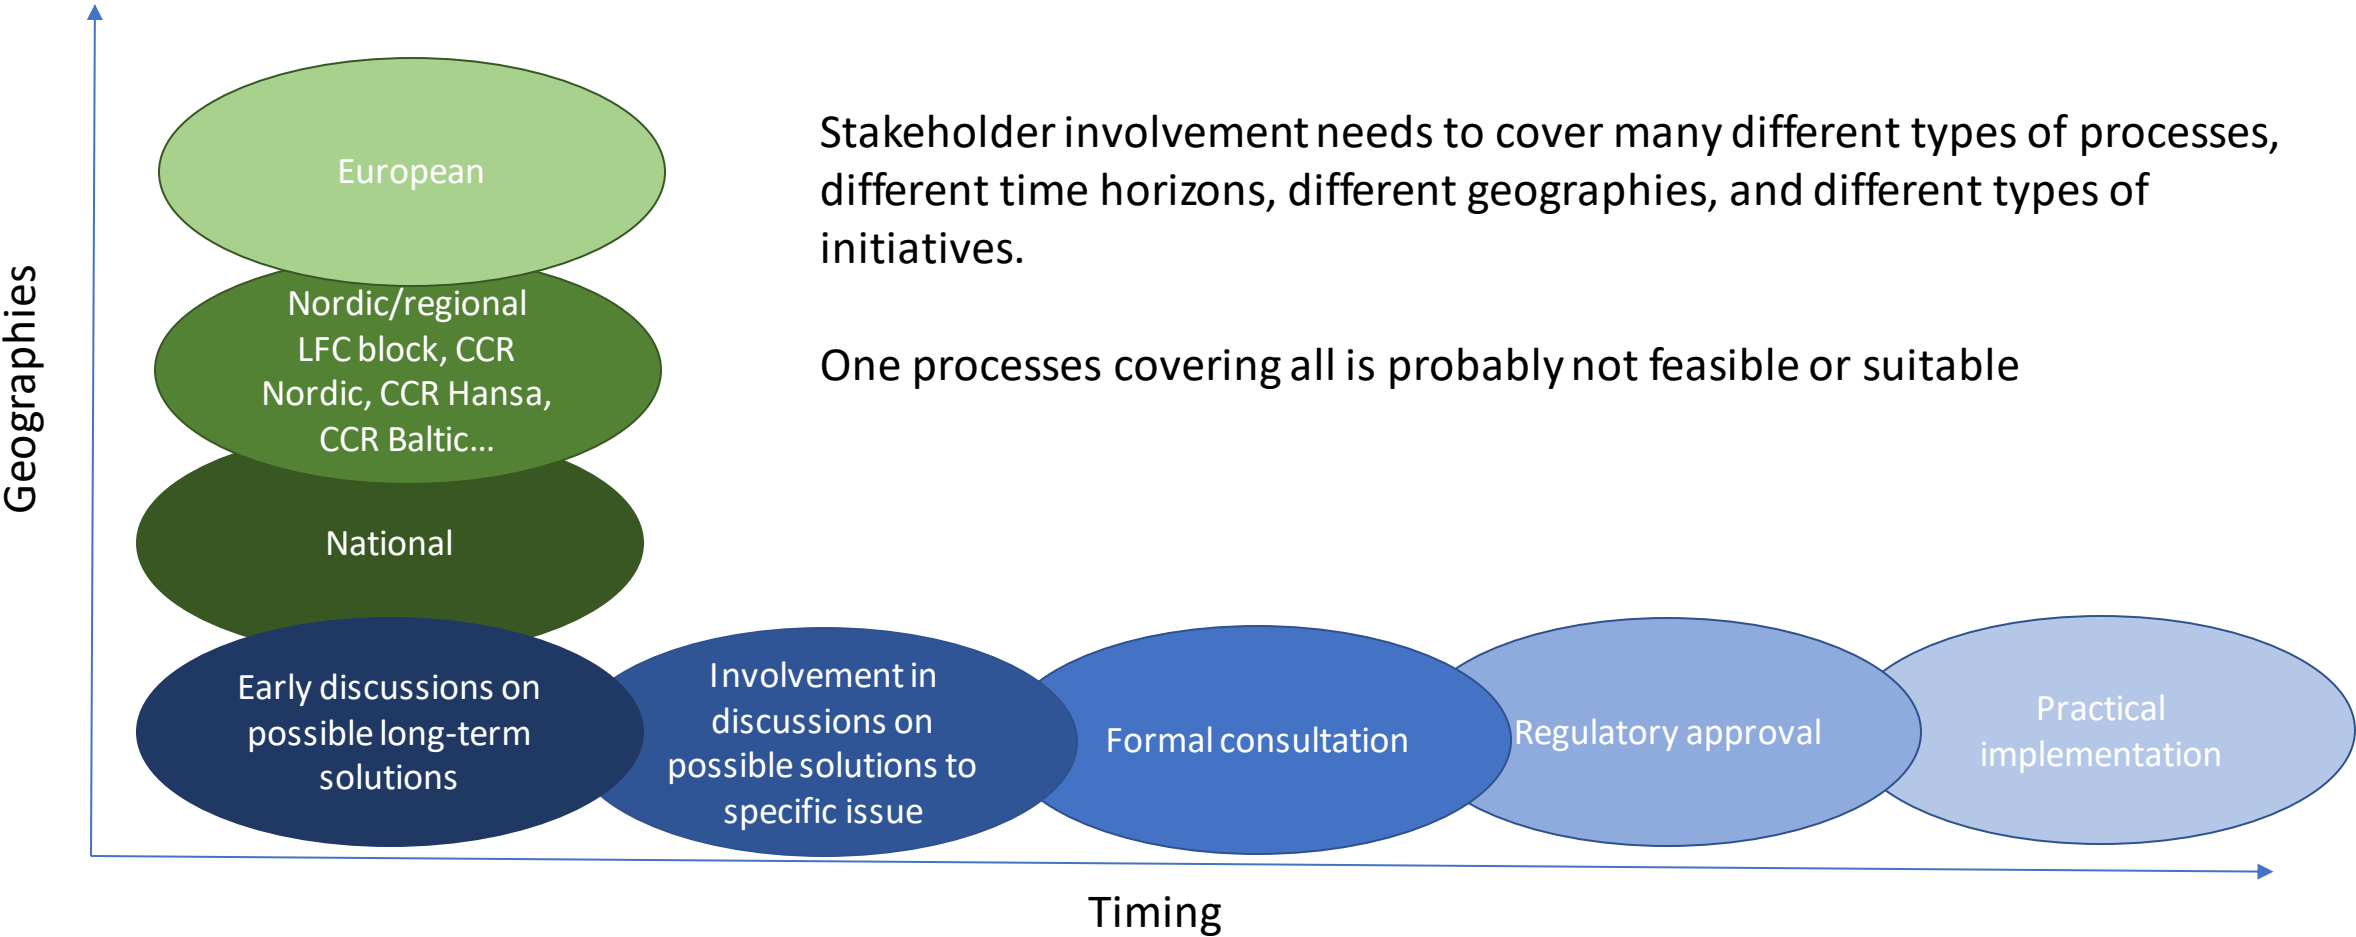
Geographies

European

Nordic/regional LFC block, CCR Nordic, CCR Hansa, CCR Baltic…

National

Stakeholder involvement needs to cover many different types of processes, different time horizons, different geographies, and different types of initiatives.

One processes covering all is probably not feasible or suitable

Early discussions on possible long-term solutions

Involvement in discussions on possible solutions to specific issue

Formal consultation

Regulatory approval

Practical implementation

Timing